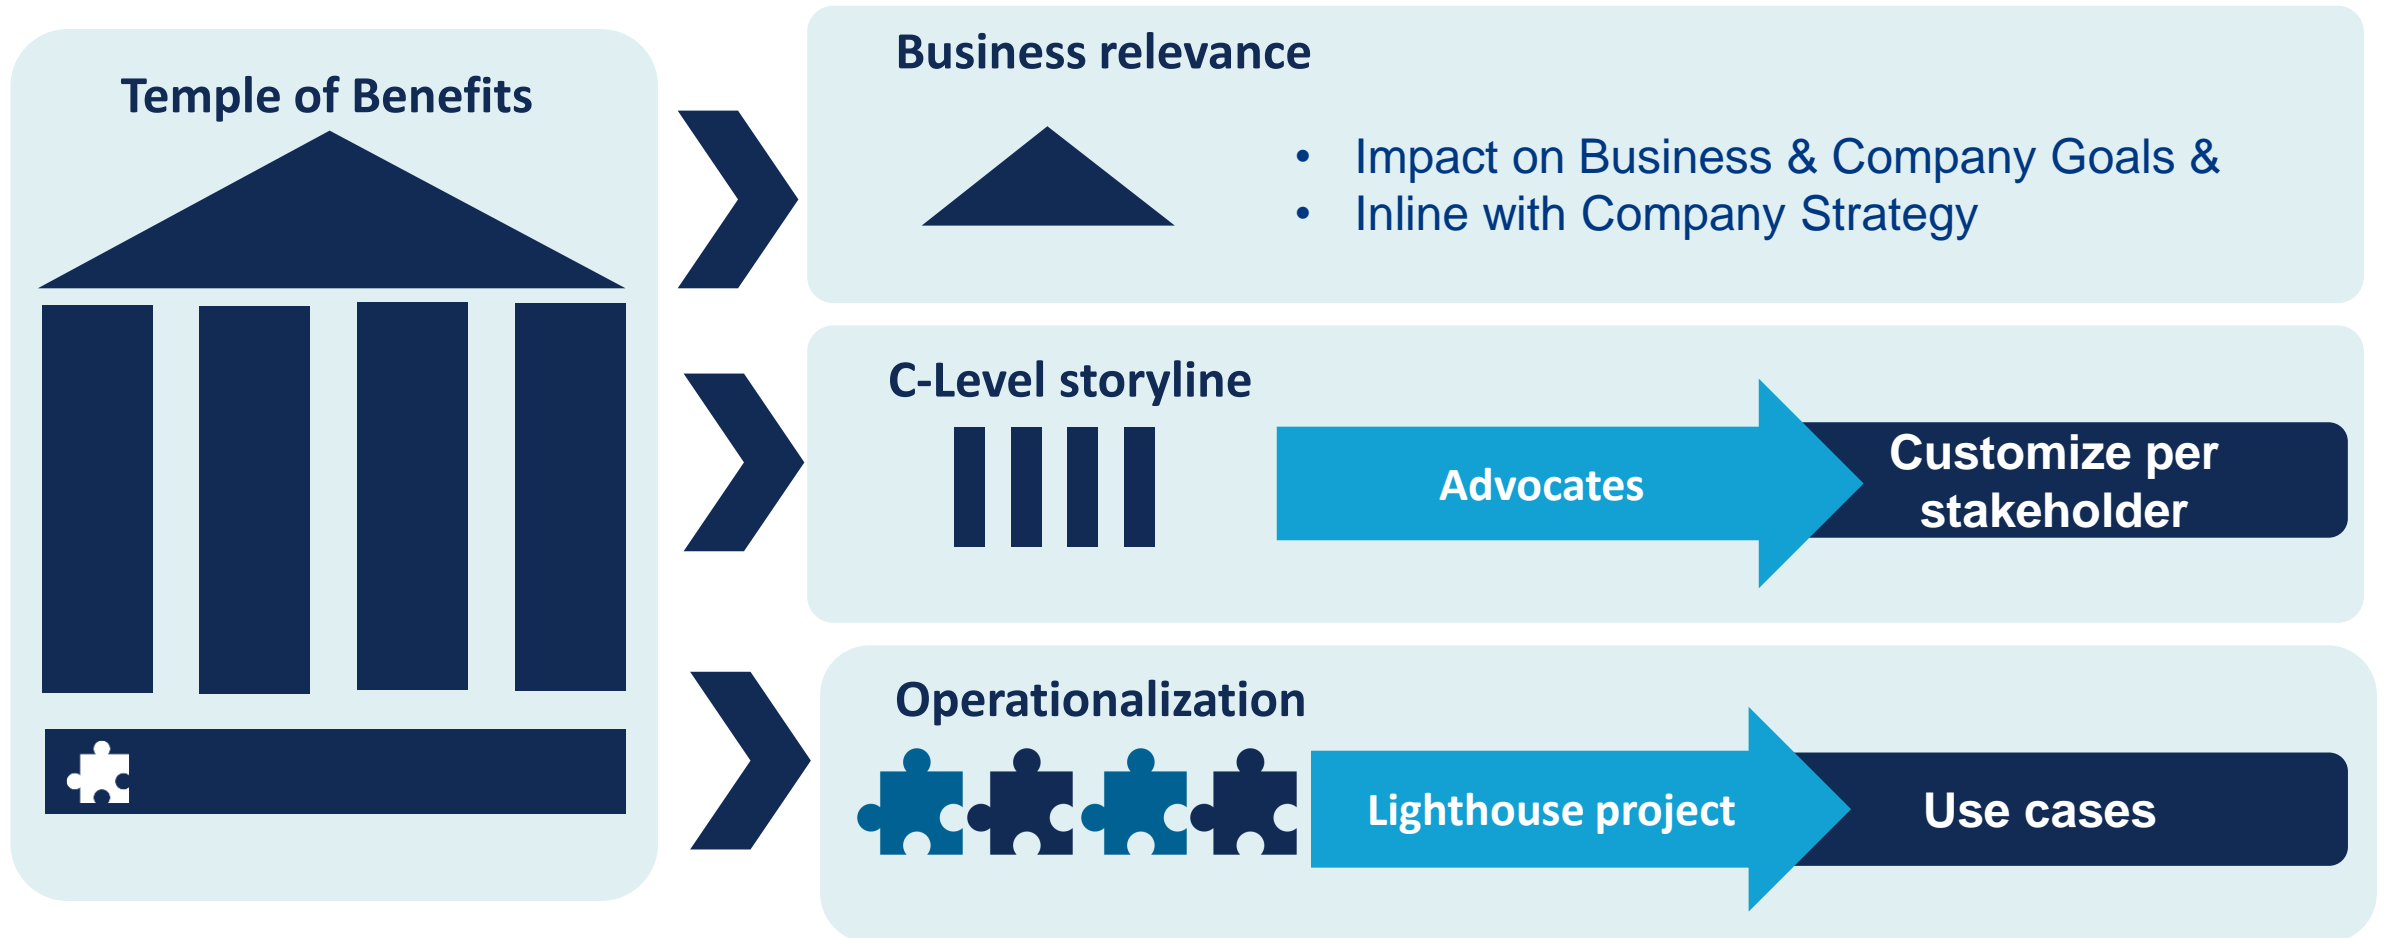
Temple of Benefits

Business relevance

- Impact on Business & Company Goals &
- Inline with Company Strategy

C-Level storyline

Advocates

Customize per stakeholder

Operationalization

Lighthouse project

Use cases